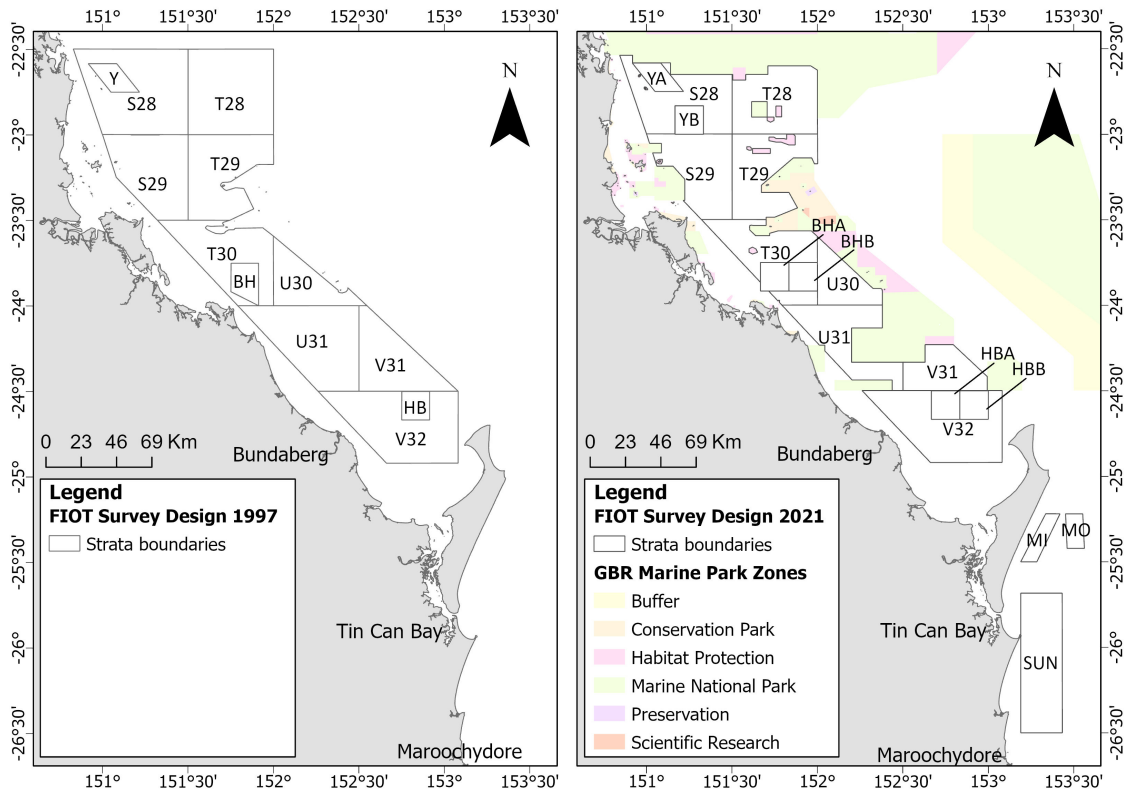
151° 151°30' 152° 152°30' 153° 153°30'

-22°30'
-23°
-23°30'
-24°
-24°30'
-25°
-25°30'
-26°
-26°30'

N

Y
S28
T28
S29
T29
T30
BH
U30
U31
V31
HB
V32

0 23 46 69 Km

Bundaberg

Legend
FIOT Survey Design 1997
Strata boundaries

Tin Can Bay

Maroochydore

151° 151°30' 152° 152°30' 153° 153°30'

151° 151°30' 152° 152°30' 153° 153°30'

-22°30'
-23°
-23°30'
-24°
-24°30'
-25°
-25°30'
-26°
-26°30'

N

YA
S28
YB
T28
S29
T29
BHA
BHB
T30
U30
U31
HBA
HBB
V31
V32

0 23 46 69 Km

Bundaberg

Legend
FIOT Survey Design 2021
Strata boundaries
GBR Marine Park Zones
Buffer
Conservation Park
Habitat Protection
Marine National Park
Preservation
Scientific Research

MI
MO
SUN

Tin Can Bay

Maroochydore

151° 151°30' 152° 152°30' 153° 153°30'